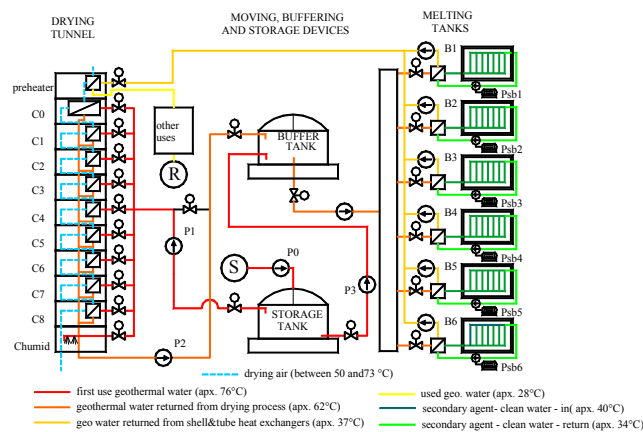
DRYING TUNNEL

MOVING, BUFFERING AND STORAGE DEVICES

MELTING TANKS

preheater
C0
C1
C2
C3
C4
C5
C6
C7
C8
Chumid

other uses

R

BUFFER TANK

P1

S

P0

STORAGE TANK

P3

P2

B1
Psb1
B2
Psb2
B3
Psb3
B4
Psb4
B5
Psb5
B6
Psb6

drying air (between 50 and73 °C)

first use geothermal water (apx. 76°C)
geothermal water returned from drying process (apx. 62°C)
geo water returned from shell&tube heat exchangers (apx. 37°C)
used geo. water (apx. 28°C)
secondary agent - clean water - in( apx. 40°C)
secondary agent - clean water - return (apx. 34°C)